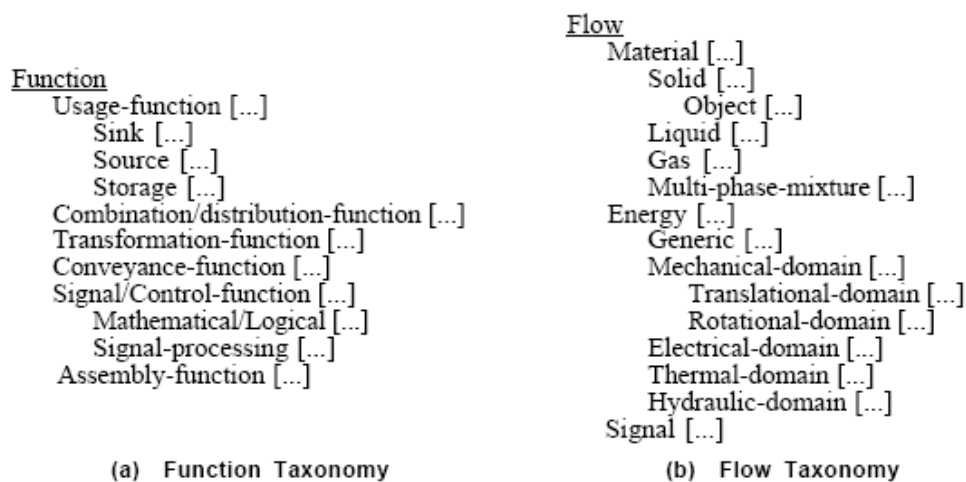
Function
Usage-function [...]
Sink [...]
Source [...]
Storage [...]
Combination/distribution-function [...]
Transformation-function [...]
Conveyance-function [...]
Signal/Control-function [...]
Mathematical/Logical [...]
Signal-processing [...]
Assembly-function [...]

(a) Function Taxonomy

Flow
Material [...]
Solid [...]
Object [...]
Liquid [...]
Gas [...]
Multi-phase-mixture [...]
Energy [...]
Generic [...]
Mechanical-domain [...]
Translational-domain [...]
Rotational-domain [...]
Electrical-domain [...]
Thermal-domain [...]
Hydraulic-domain [...]
Signal [...]

(b) Flow Taxonomy